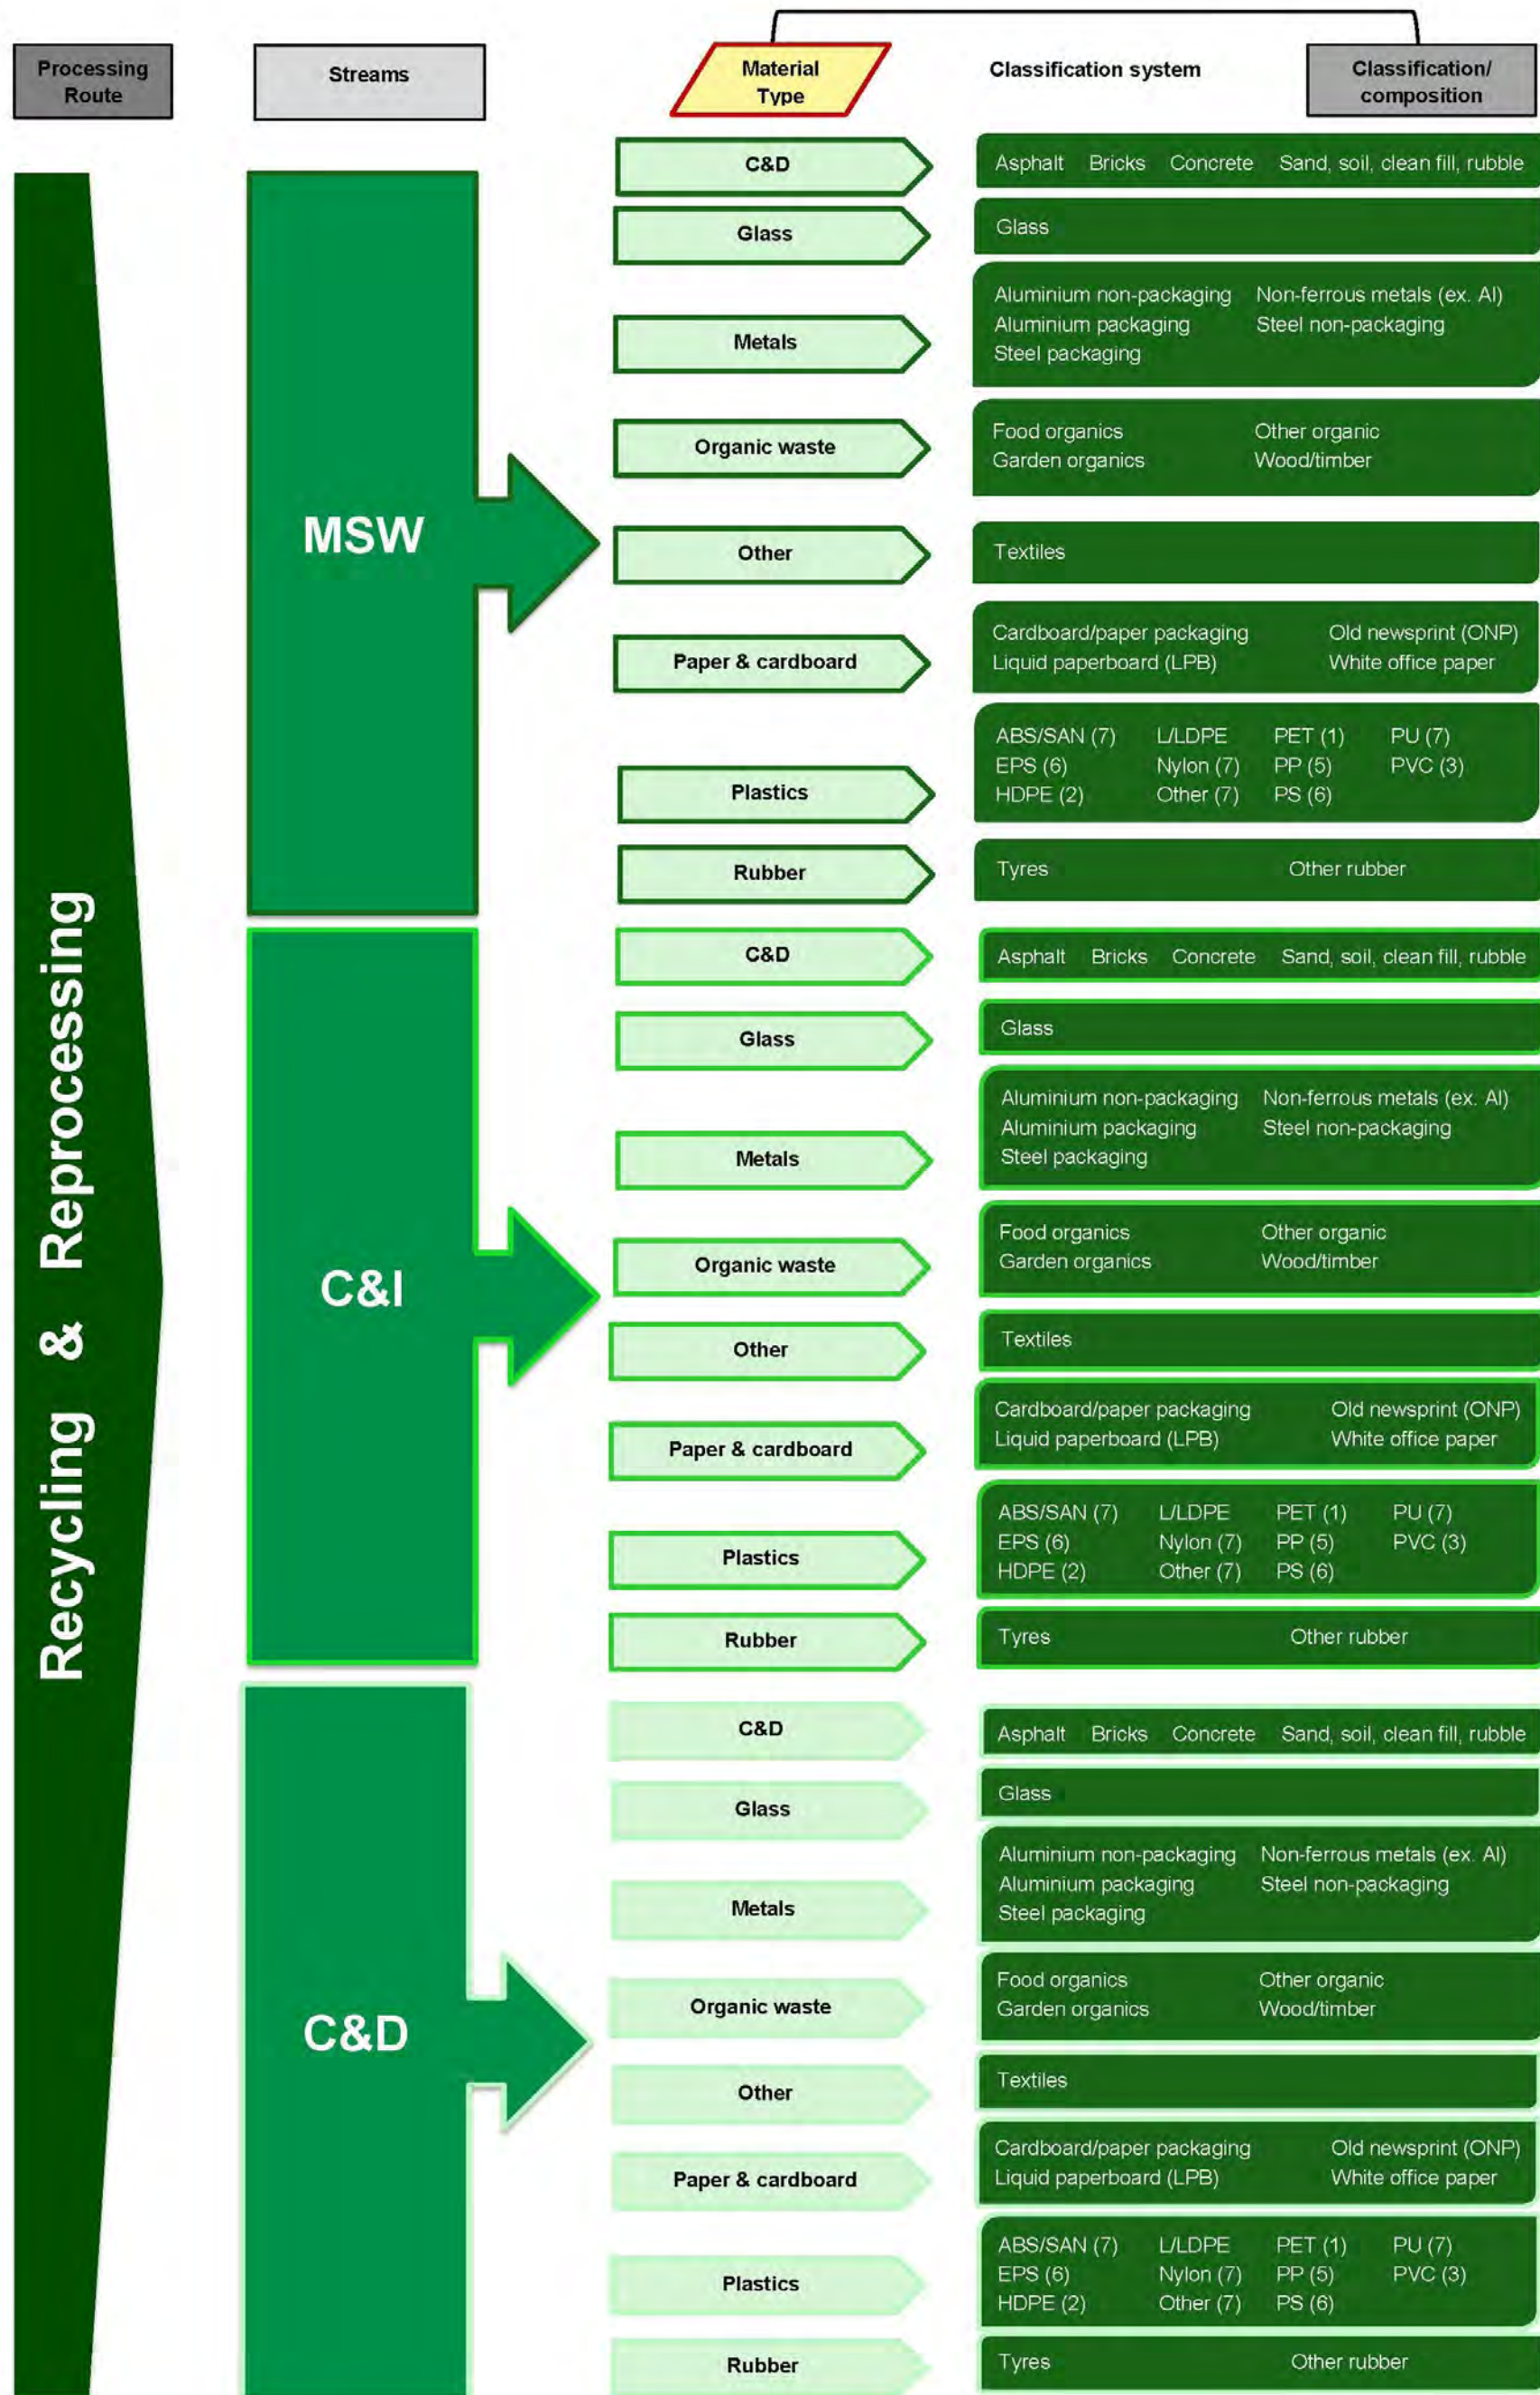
Processing Route

Streams

Material Type

Classification system

Classification/ composition

Recycling & Reprocessing

MSW

C&D
Asphalt Bricks Concrete Sand, soil, clean fill, rubble

Glass
Glass

Metals
Aluminium non-packaging Non-ferrous metals (ex. Al)
Aluminium packaging Steel non-packaging
Steel packaging

Organic waste
Food organics Other organic
Garden organics Wood/timber

Other
Textiles

Paper & cardboard
Cardboard/paper packaging Old newsprint (ONP)
Liquid paperboard (LPB) White office paper

Plastics
ABS/SAN (7) L/LDPE PET (1) PU (7)
EPS (6) Nylon (7) PP (5) PVC (3)
HDPE (2) Other (7) PS (6)

Rubber
Tyres Other rubber

C&I

C&D
Asphalt Bricks Concrete Sand, soil, clean fill, rubble

Glass
Glass

Metals
Aluminium non-packaging Non-ferrous metals (ex. Al)
Aluminium packaging Steel non-packaging
Steel packaging

Organic waste
Food organics Other organic
Garden organics Wood/timber

Other
Textiles

Paper & cardboard
Cardboard/paper packaging Old newsprint (ONP)
Liquid paperboard (LPB) White office paper

Plastics
ABS/SAN (7) L/LDPE PET (1) PU (7)
EPS (6) Nylon (7) PP (5) PVC (3)
HDPE (2) Other (7) PS (6)

Rubber
Tyres Other rubber

C&D

C&D
Asphalt Bricks Concrete Sand, soil, clean fill, rubble

Glass
Glass

Metals
Aluminium non-packaging Non-ferrous metals (ex. Al)
Aluminium packaging Steel non-packaging
Steel packaging

Organic waste
Food organics Other organic
Garden organics Wood/timber

Other
Textiles

Paper & cardboard
Cardboard/paper packaging Old newsprint (ONP)
Liquid paperboard (LPB) White office paper

Plastics
ABS/SAN (7) L/LDPE PET (1) PU (7)
EPS (6) Nylon (7) PP (5) PVC (3)
HDPE (2) Other (7) PS (6)

Rubber
Tyres Other rubber